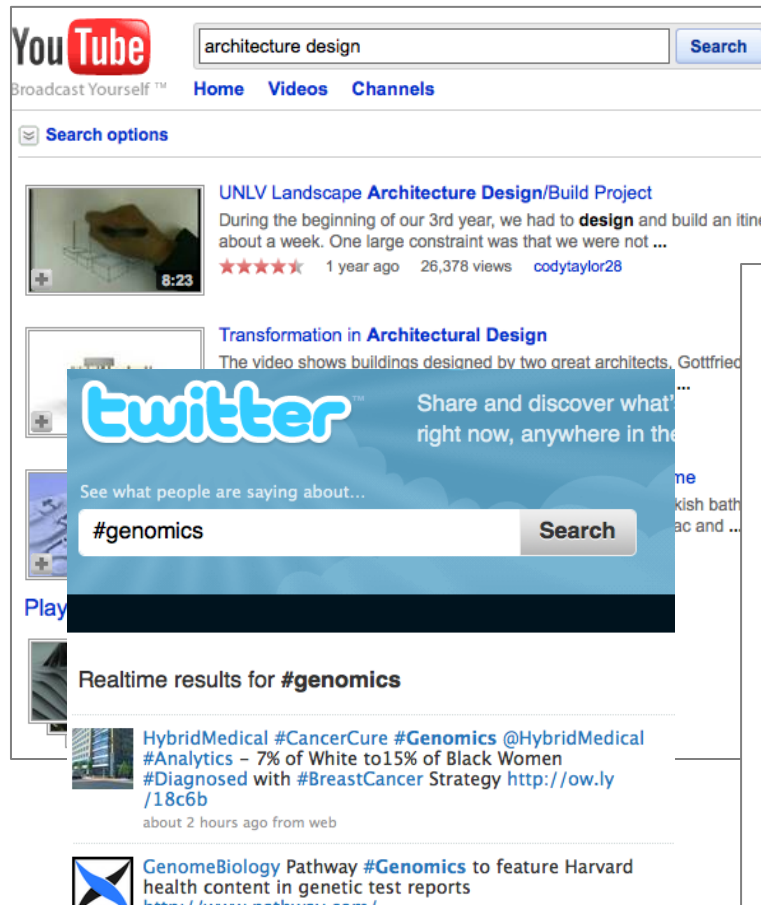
YouTube
Broadcast Yourself ™

architecture design

Search

Home Videos Channels

Search options

UNLV Landscape Architecture Design/Build Project
During the beginning of our 3rd year, we had to design and build an itine
about a week. One large constraint was that we were not ...
8:23
1 year ago 26,378 views codytaylor28

Transformation in Architectural Design
The video shows buildings designed by two great architects, Gottfried

me
kish bath
ac and ...

Play

twitter ™
Share and discover what'
right now, anywhere in the

See what people are saying about...
#genomics
Search

Realtime results for #genomics

HybridMedical #CancerCure #Genomics @HybridMedical #Analytics – 7% of White to15% of Black Women #Diagnosed with #BreastCancer Strategy http://ow.ly/18c6b
about 2 hours ago from web

GenomeBiology Pathway #Genomics to feature Harvard health content in genetic test reports
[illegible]